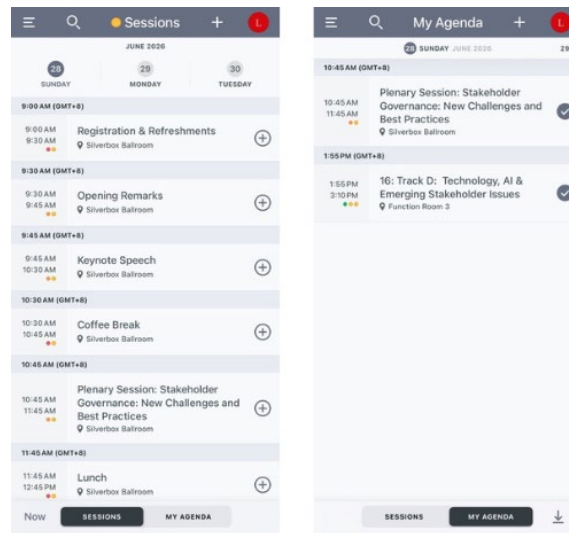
Sessions
L
JUNE 2026
28 SUNDAY
29 MONDAY
30 TUESDAY

9:00 AM (GMT+8)
9:00 AM
9:30 AM
Registration & Refreshments
Silverbox Ballroom

9:30 AM (GMT+8)
9:30 AM
9:45 AM
Opening Remarks
Silverbox Ballroom

9:45 AM (GMT+8)
9:45 AM
10:30 AM
Keynote Speech
Silverbox Ballroom

10:30 AM (GMT+8)
10:30 AM
10:45 AM
Coffee Break
Silverbox Ballroom

10:45 AM (GMT+8)
10:45 AM
11:45 AM
Plenary Session: Stakeholder Governance: New Challenges and Best Practices
Silverbox Ballroom

11:45 AM (GMT+8)
11:45 AM
12:45 PM
Lunch
Silverbox Ballroom

Now
SESSIONS
MY AGENDA

My Agenda
L
28 SUNDAY JUNE 2026
29

10:45 AM (GMT+8)
10:45 AM
11:45 AM
Plenary Session: Stakeholder Governance: New Challenges and Best Practices
Silverbox Ballroom

1:55 PM (GMT+8)
1:55 PM
3:10 PM
16: Track D: Technology, AI & Emerging Stakeholder Issues
Function Room 3

SESSIONS
MY AGENDA